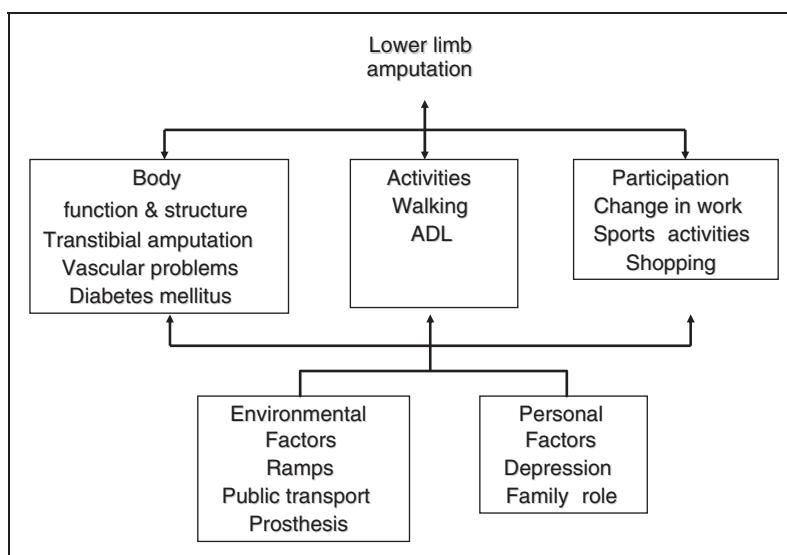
Lower limb amputation

Body
function & structure
Transtibial amputation
Vascular problems
Diabetes mellitus

Activities
Walking
ADL

Participation
Change in work
Sports activities
Shopping

Environmental
Factors
Ramps
Public transport
Prosthesis

Personal
Factors
Depression
Family role